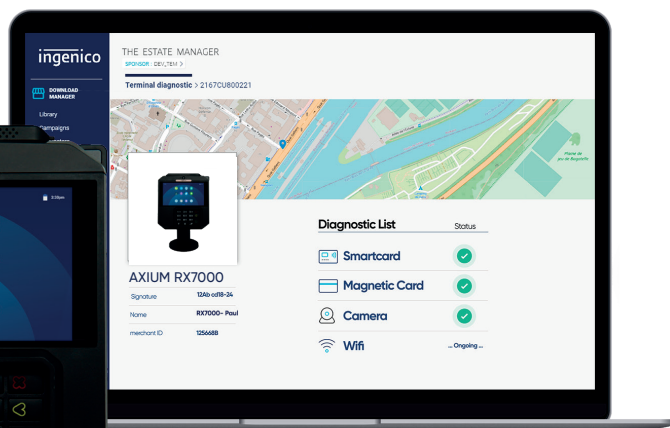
ingenico

DOWNLOAD MANAGER

Library

Campaigns

THE ESTATE MANAGER

SPONSOR : DEV_TEM >

Terminal diagnostic > 2167CU800221

AXIUM RX7000

| Signature | 12Ab cd18-24 |
|---|---|
| Name | RX7000- Paul |
| merchant ID | 125668B |

Diagnostic List

Status

Smartcard

Magnetic Card

Camera

Wifi

... Ongoing ...

3:39pm